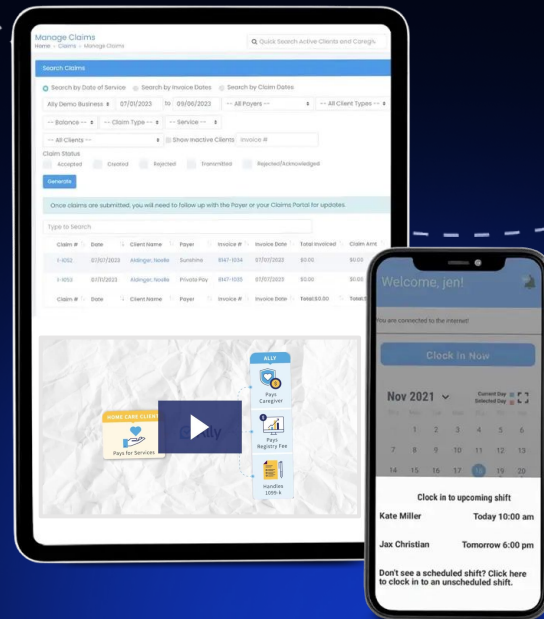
Manage Claims
Home > Claims > Manage Claims

Quick Search Active Clients and Caregiv

Search Claims

Search by Date of Service
Search by Invoice Dates
Search by Claim Dates

Ally Demo Business
07/01/2023
to
09/06/2023
-- All Payers --
-- All Client Types --

-- Balance --
-- Claim Type --
-- Service --

-- All Clients --
Show Inactive Clients
Invoice #

Claim Status
Accepted
Created
Rejected
Transmitted
Rejected/Acknowledged

Generate

Once claims are submitted, you will need to follow up with the Payer or your Claims Portal for updates.

Type to Search

| Claim # | Date | Client Name | Payer | Invoice # | Invoice Date | Total Invoiced | Claim Amt |
|---|---|---|---|---|---|---|---|
| 1-1052 | 07/07/2023 | Aldinger, Noelle | Sunshine | 6147-1034 | 07/07/2023 | \$0.00 | \$0.00 |
| 1-1053 | 07/07/2023 | Aldinger, Noelle | Private Pay | 6147-1035 | 07/07/2023 | \$0.00 | \$0.00 |
| Claim # | Date | Client Name | Payer | Invoice # | Invoice Date | Total: \$0.00 | Total: \$ |

ALLY
Pays Caregiver
Pays Registry Fee
Handles 1099-k
HOME CARE CLIENT
Pays for Services
ally

Welcome, jen!
You are connected to the internet!
Clock In Now
Nov 2021
Current Day
Selected Day
1 2 3 4 5 6
7 8 9 10 11 12 13
14 15 16 17 18 19 20

Clock in to upcoming shift
Kate Miller Today 10:00 am
Jax Christian Tomorrow 6:00 pm
Don't see a scheduled shift? Click here to clock in to an unscheduled shift.